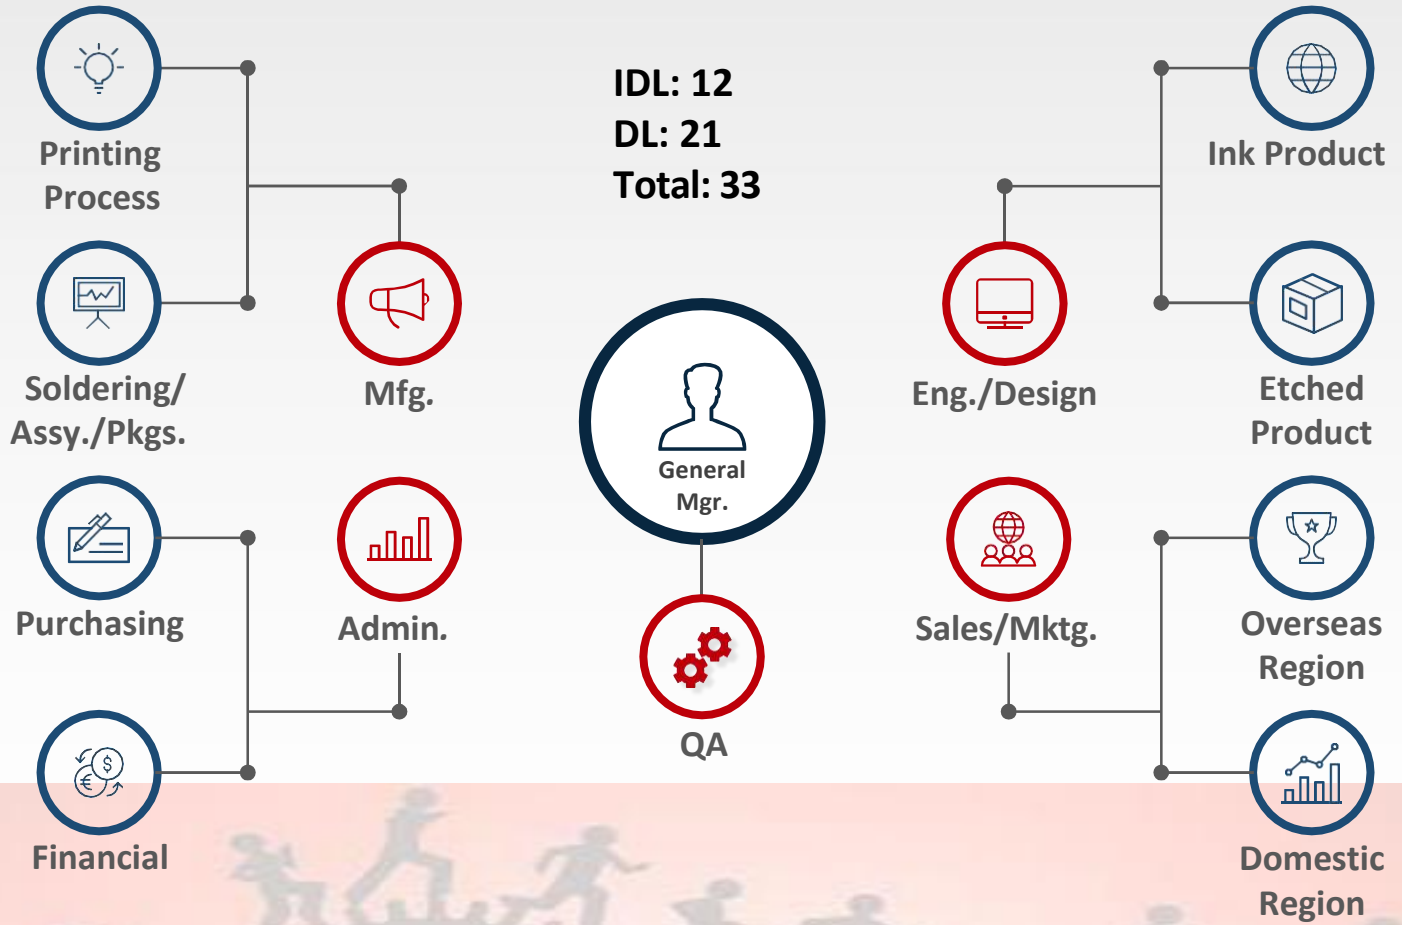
Printing Process

Soldering/ Assy./Pkgs.

Mfg.

IDL: 12
DL: 21
Total: 33

General Mgr.

Ink Product

Eng./Design

Etched Product

Purchasing

Admin.

QA

Sales/Mktg.

Overseas Region

Financial

Domestic Region